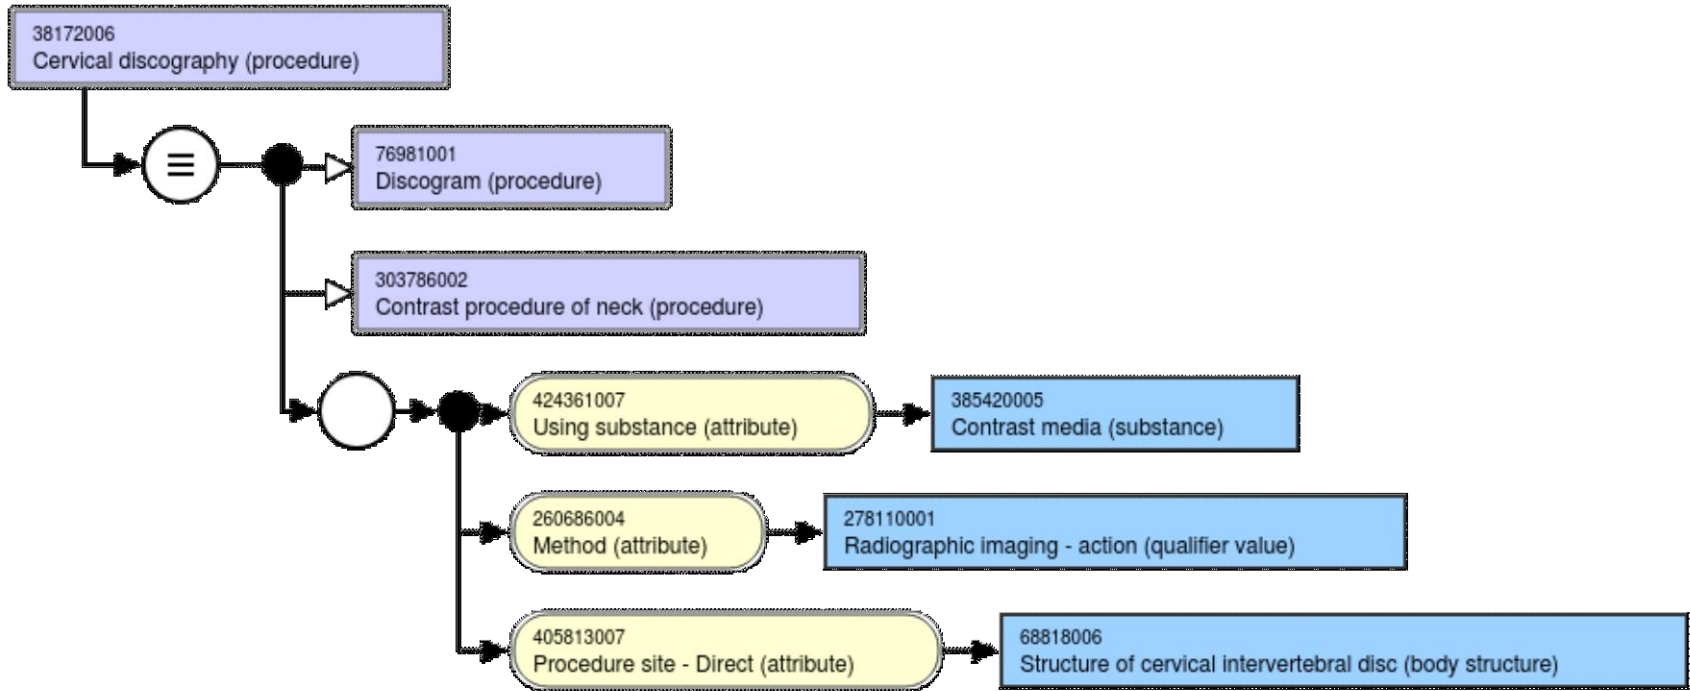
38172006
Cervical discography (procedure)

≡

76981001
Discogram (procedure)

303786002
Contrast procedure of neck (procedure)

424361007
Using substance (attribute)

385420005
Contrast media (substance)

260686004
Method (attribute)

278110001
Radiographic imaging - action (qualifier value)

405813007
Procedure site - Direct (attribute)

68818006
Structure of cervical intervertebral disc (body structure)